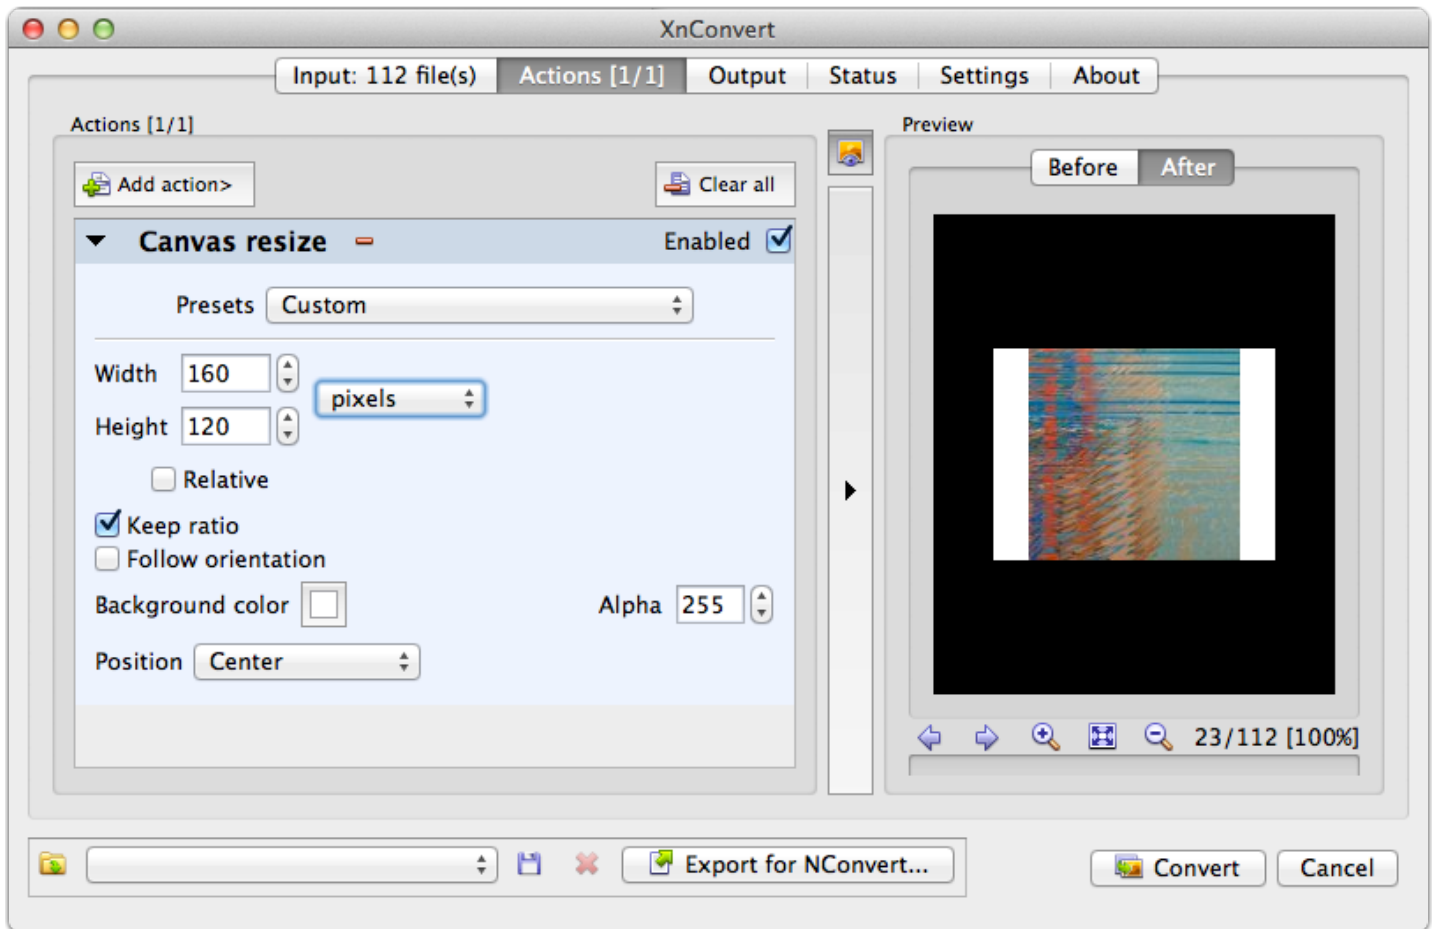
XnConvert

Input: 112 file(s) Actions [1/1] Output Status Settings About

Actions [1/1]

Add action>

Clear all

Canvas resize

Enabled

Presets Custom

Width 160

Height 120

pixels

Relative

Keep ratio

Follow orientation

Background color

Alpha 255

Position Center

Preview

Before After

23/112 [100%]

Export for NConvert...

Convert

Cancel